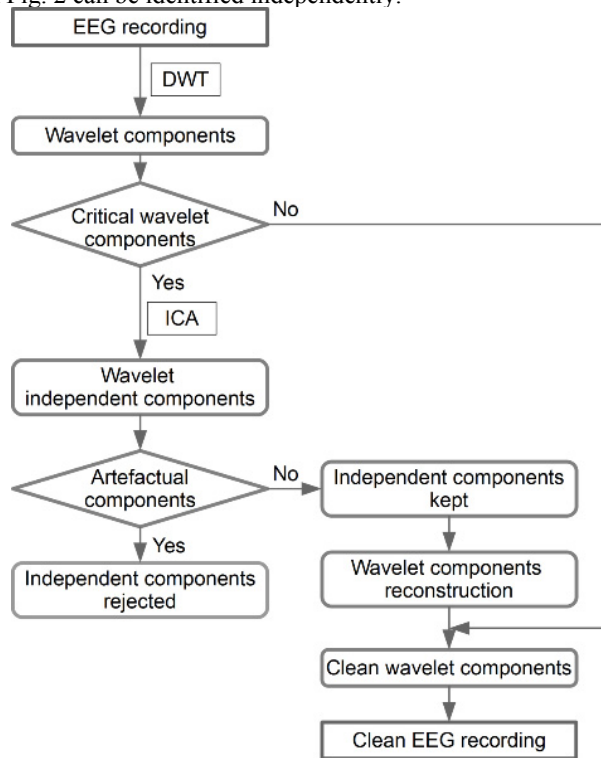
Fig. 2 can be identified independently.

EEG recording

DWT

Wavelet components

Critical wavelet components

No

Yes

ICA

Wavelet independent components

Artefactual components

No

Independent components kept

Yes

Independent components rejected

Wavelet components reconstruction

Clean wavelet components

Clean EEG recording